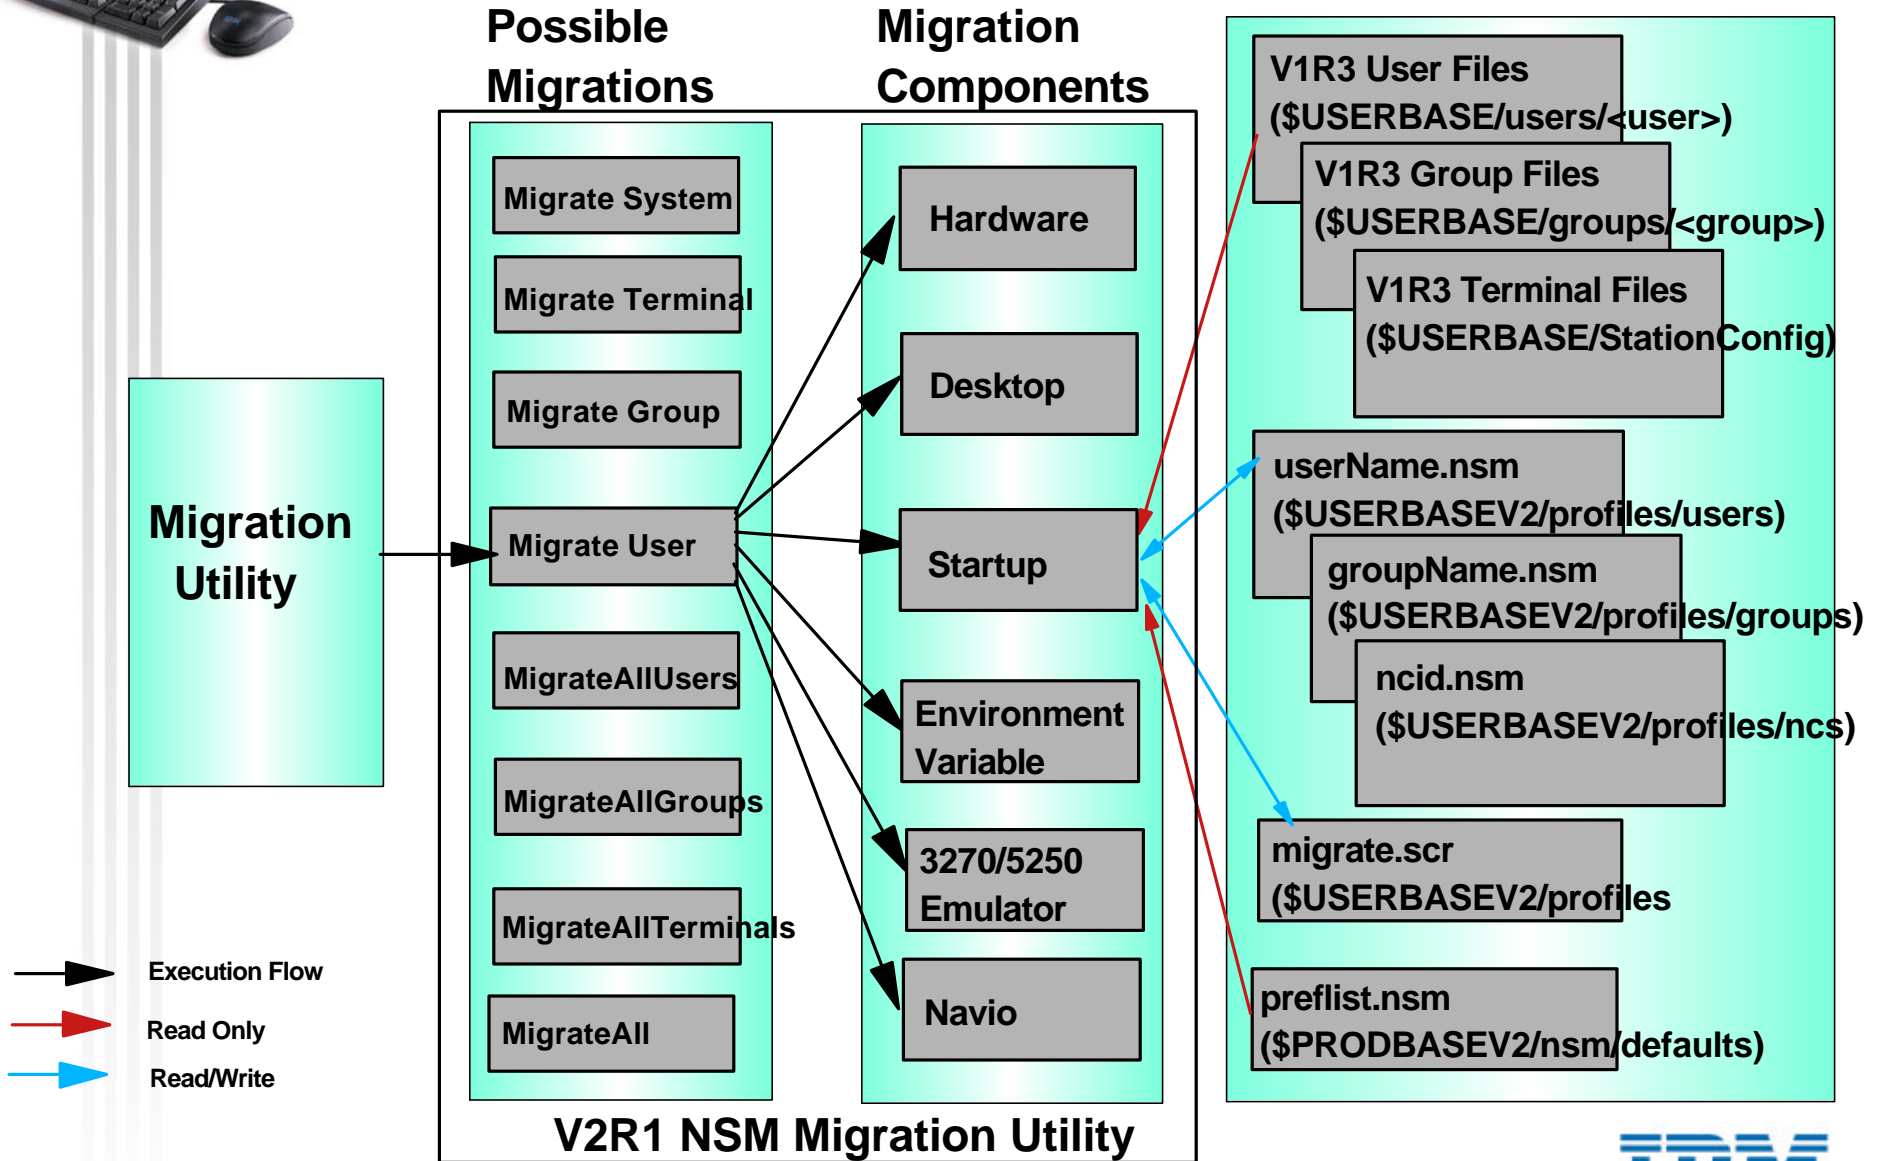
Possible Migrations

Migration Components

V1R3 User Files ($USERBASE/users/<user>)

V1R3 Group Files ($USERBASE/groups/<group>)

V1R3 Terminal Files ($USERBASE/StationConfig)

Migrate System

Migrate Terminal

Migrate Group

Migrate User

MigrateAllUsers

MigrateAllGroups

MigrateAllTerminals

MigrateAll

Hardware

Desktop

Startup

Environment Variable

3270/5250 Emulator

Navio

Migration Utility

userName.nsm ($USERBASEV2/profiles/users)

groupName.nsm ($USERBASEV2/profiles/groups)

ncid.nsm ($USERBASEV2/profiles/ncs)

migrate.scr ($USERBASEV2/profiles

preflist.nsm ($PRODBASEV2/nsm/defaults)

Execution Flow

Read Only

Read/Write

V2R1 NSM Migration Utility